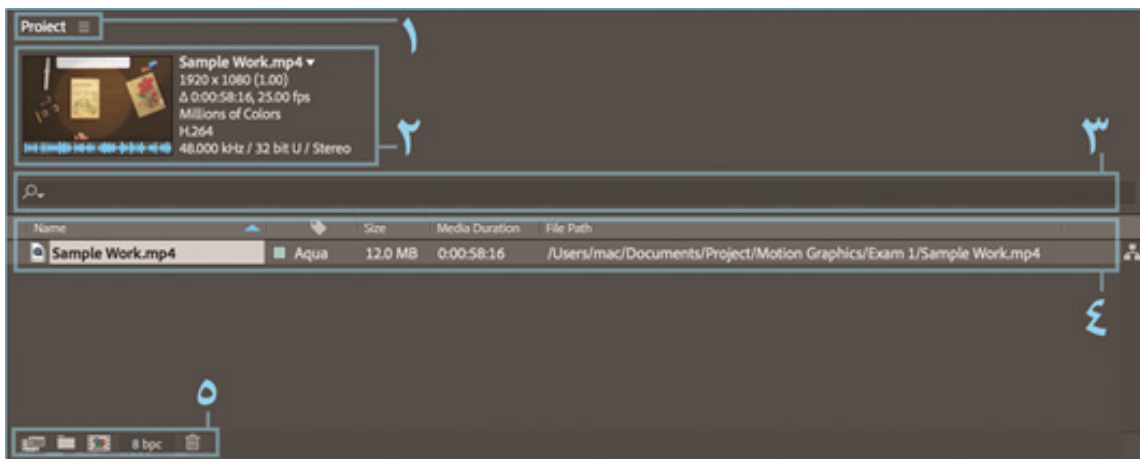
Project ≡

١

Sample Work.mp4 ▾
1920 x 1080 (1.00)
Δ 0:00:58:16, 25.00 fps
Millions of Colors
H.264
48.000 kHz / 32 bit U / Stereo

٢

٣

| Name | | Size | Media Duration | File Path |
|---|---|---|---|---|
| Sample Work.mp4 | Aqua | 12.0 MB | 0:00:58:16 | /Users/mac/Documents/Project/Motion Graphics/Exam 1/Sample Work.mp4 |

٤

٥

8 bpc